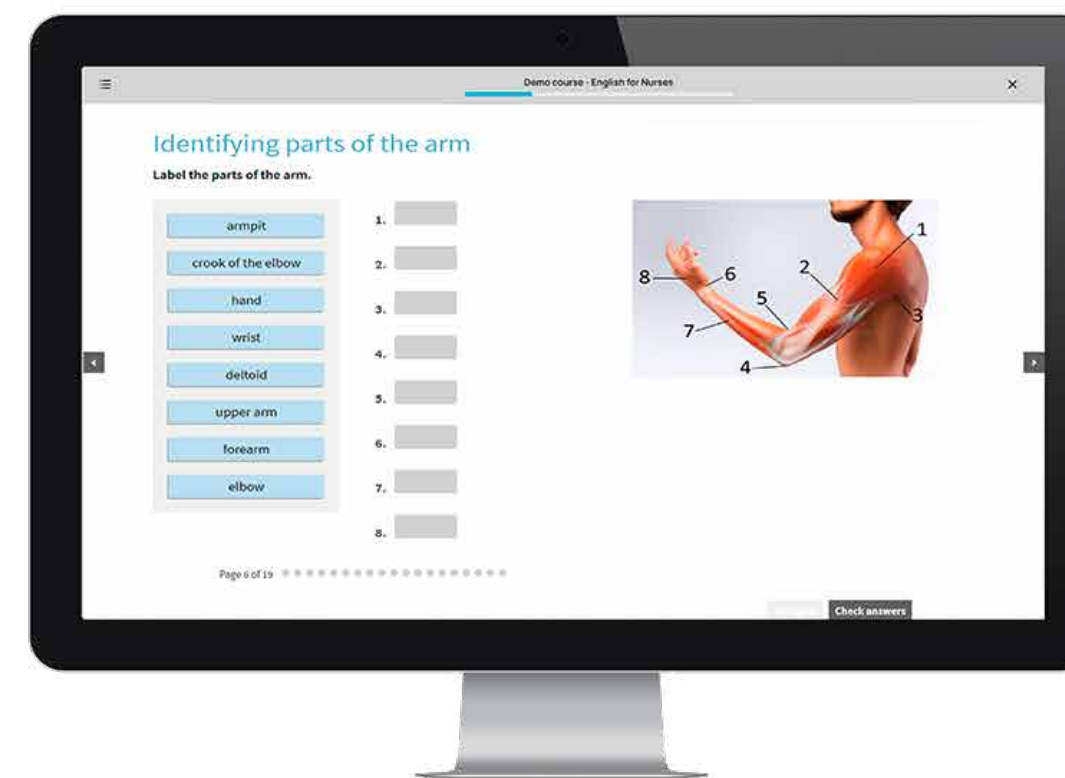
Demo course - English for Nurses

Identifying parts of the arm

Label the parts of the arm.

armpit

crook of the elbow

hand

wrist

deltoid

upper arm

forearm

elbow

1.

2.

3.

4.

5.

6.

7.

8.

1
2
3
4
5
6
7
8

Page 6 of 19

Check answers